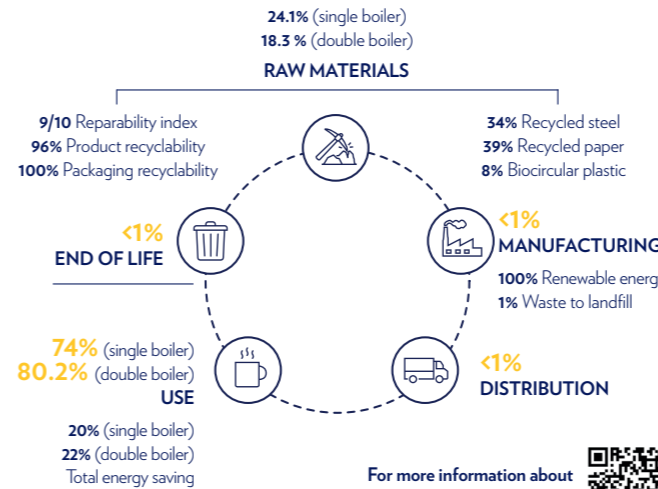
24.1% (single boiler)
18.3 % (double boiler)
RAW MATERIALS

9/10 Reparability index
96% Product recyclability
100% Packaging recyclability

34% Recycled steel
39% Recycled paper
8% Biocircular plastic

<1%
END OF LIFE

<1%
MANUFACTURING
100% Renewable energ
1% Waste to landfill

74% (single boiler)
80.2% (double boiler)
USE
20% (single boiler)
22% (double boiler)
Total energy saving

<1%
DISTRIBUTION

For more information about